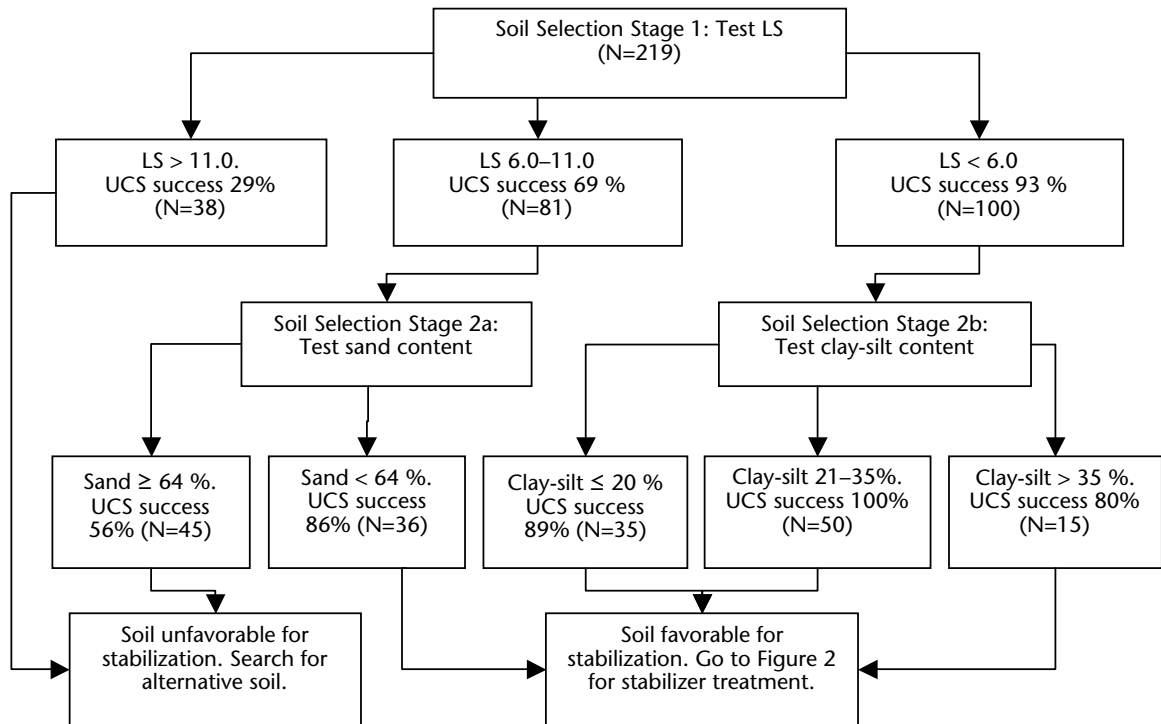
Soil Selection Stage 1: Test LS
(N=219)

LS > 11.0.
UCS success 29%
(N=38)

LS 6.0–11.0
UCS success 69 %
(N=81)

LS < 6.0
UCS success 93 %
(N=100)

Soil Selection Stage 2a:
Test sand content

Soil Selection Stage 2b:
Test clay-silt content

Sand ≥ 64 %.
UCS success
56% (N=45)

Sand < 64 %.
UCS success
86% (N=36)

Clay-silt ≤ 20 %
UCS success
89% (N=35)

Clay-silt 21–35%.
UCS success 100%
(N=50)

Clay-silt > 35 %.
UCS success 80%
(N=15)

Soil unfavorable for stabilization. Search for alternative soil.

Soil favorable for stabilization. Go to Figure 2 for stabilizer treatment.